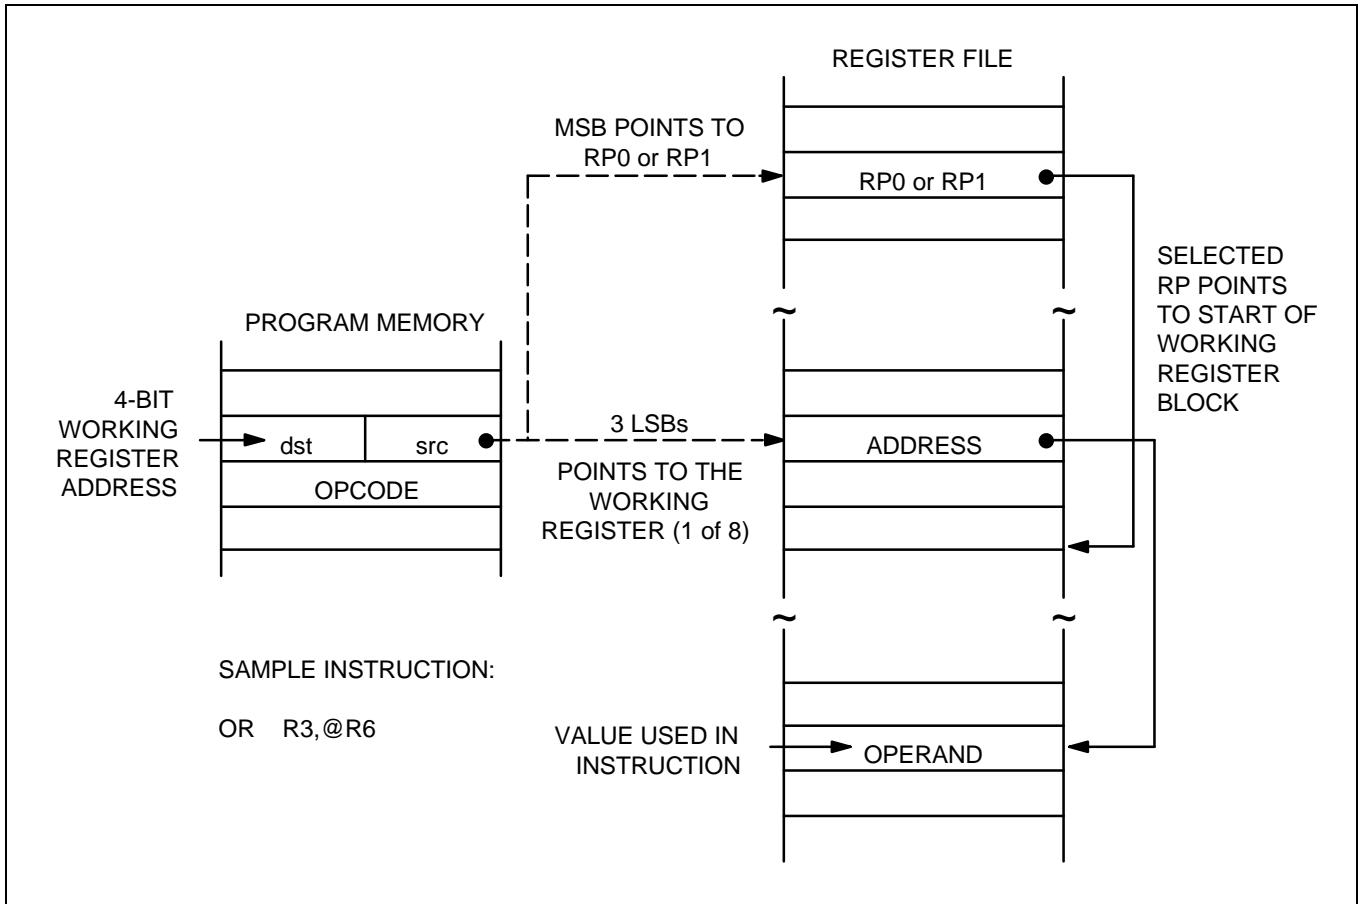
REGISTER FILE

MSB POINTS TO RP0 or RP1

RP0 or RP1

SELECTED RP POINTS TO START OF WORKING REGISTER BLOCK

PROGRAM MEMORY

4-BIT WORKING REGISTER ADDRESS

dst

src

3 LSBs

ADDRESS

POINTS TO THE WORKING REGISTER (1 of 8)

OPCODE

SAMPLE INSTRUCTION:

OR R3,@R6

VALUE USED IN INSTRUCTION

OPERAND